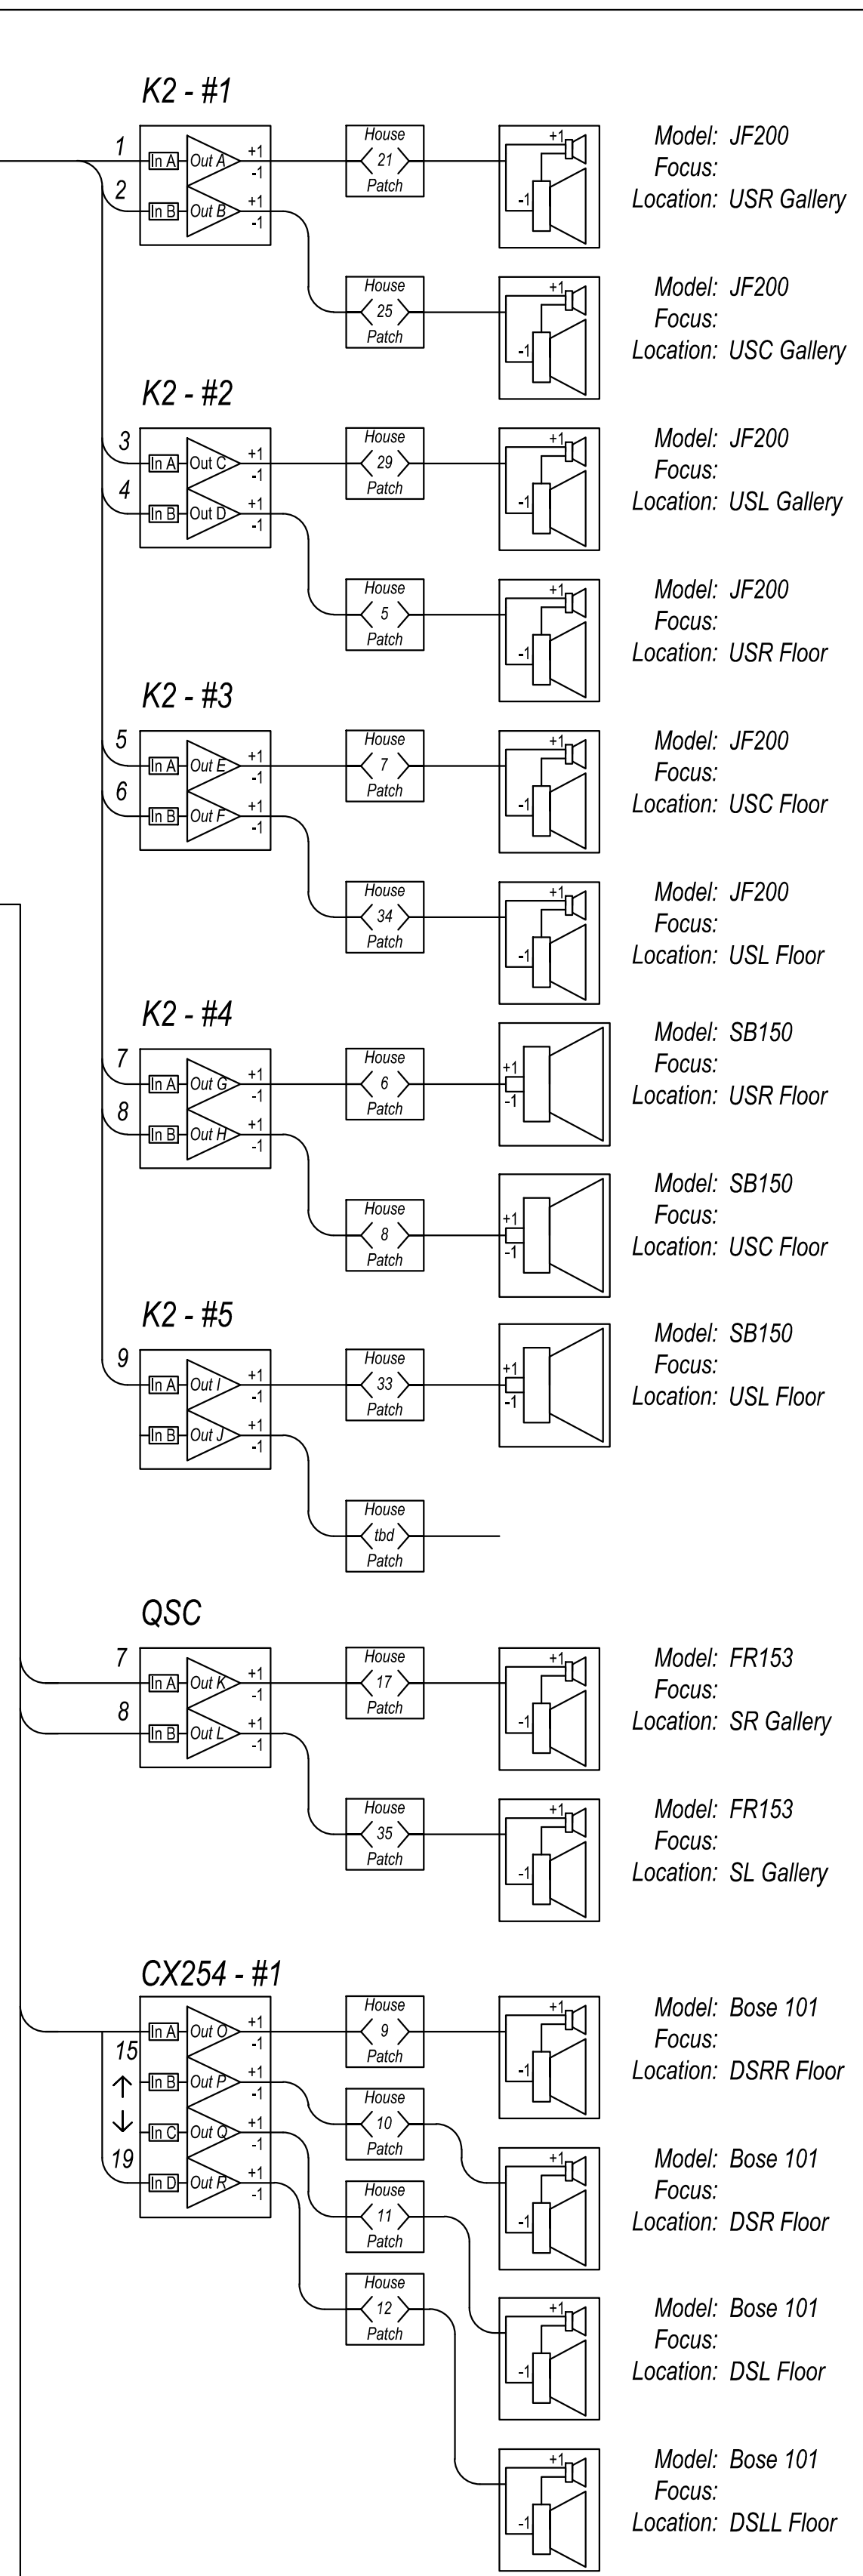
K2 - #1

1 In A Out A +1 -1
2 In B Out B +1 -1

House 21 Patch
House 25 Patch

+1 -1
+1 -1

Model: JF200
Focus:
Location: USR Gallery

Model: JF200
Focus:
Location: USC Gallery

K2 - #2

3 In A Out C +1 -1
4 In B Out D +1 -1

House 29 Patch
House 5 Patch

+1 -1
+1 -1

Model: JF200
Focus:
Location: USL Gallery

Model: JF200
Focus:
Location: USR Floor

K2 - #3

5 In A Out E +1 -1
6 In B Out F +1 -1

House 7 Patch
House 34 Patch

+1 -1
+1 -1

Model: JF200
Focus:
Location: USC Floor

Model: JF200
Focus:
Location: USL Floor

K2 - #4

7 In A Out G +1 -1
8 In B Out H +1 -1

House 6 Patch
House 8 Patch

+1 -1
+1 -1

Model: SB150
Focus:
Location: USR Floor

Model: SB150
Focus:
Location: USC Floor

K2 - #5

9 In A Out I +1 -1
In B Out J +1 -1

House 33 Patch
House tbd Patch

+1 -1

Model: SB150
Focus:
Location: USL Floor

QSC

7 In A Out K +1 -1
8 In B Out L +1 -1

House 17 Patch
House 35 Patch

+1 -1
+1 -1

Model: FR153
Focus:
Location: SR Gallery

Model: FR153
Focus:
Location: SL Gallery

CX254 - #1

15 ↑ ↓ 19
In A Out O +1 -1
In B Out P +1 -1
In C Out Q +1 -1
In D Out R +1 -1

House 9 Patch
House 10 Patch
House 11 Patch
House 12 Patch

+1 -1
+1 -1
+1 -1
+1 -1

Model: Bose 101
Focus:
Location: DSRR Floor

Model: Bose 101
Focus:
Location: DSR Floor

Model: Bose 101
Focus:
Location: DSL Floor

Model: Bose 101
Focus:
Location: DSLL Floor